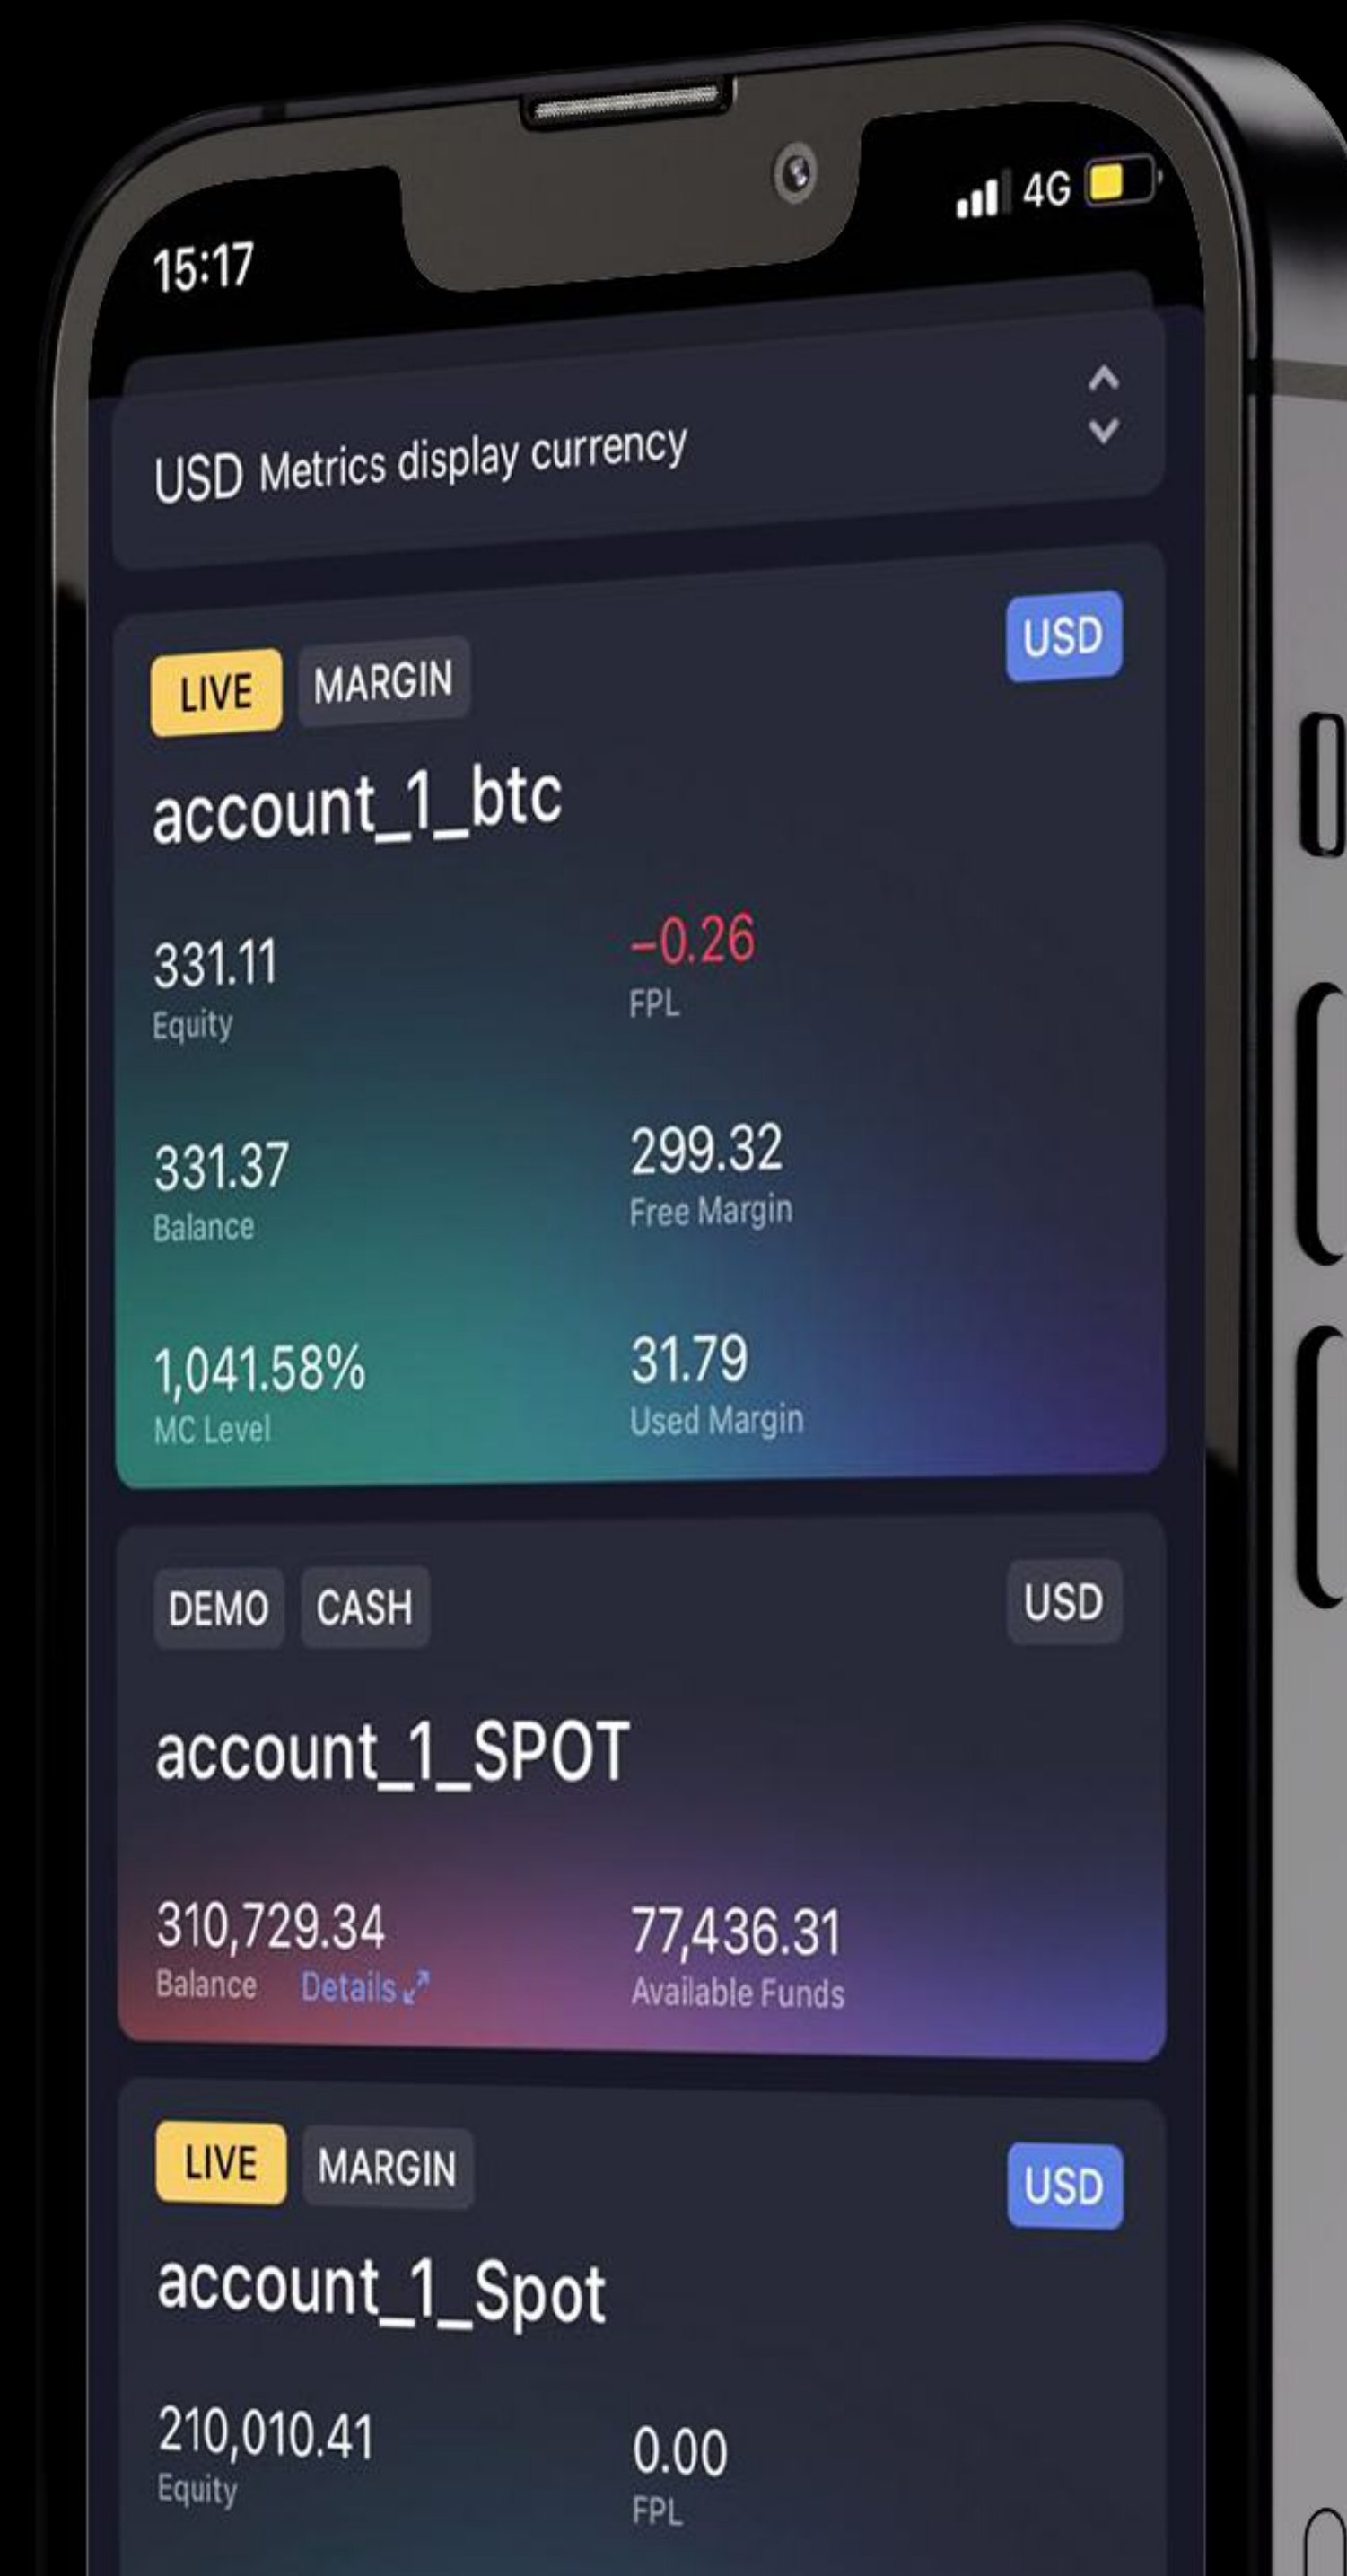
15:17

4G

USD Metrics display currency

LIVE MARGIN

USD

account_1_btc

331.11
Equity

−0.26
FPL

331.37
Balance

299.32
Free Margin

1,041.58%
MC Level

31.79
Used Margin

DEMO CASH

USD

account_1_SPOT

310,729.34
Balance Details

77,436.31
Available Funds

LIVE MARGIN

USD

account_1_Spot

210,010.41
Equity

0.00
FPL